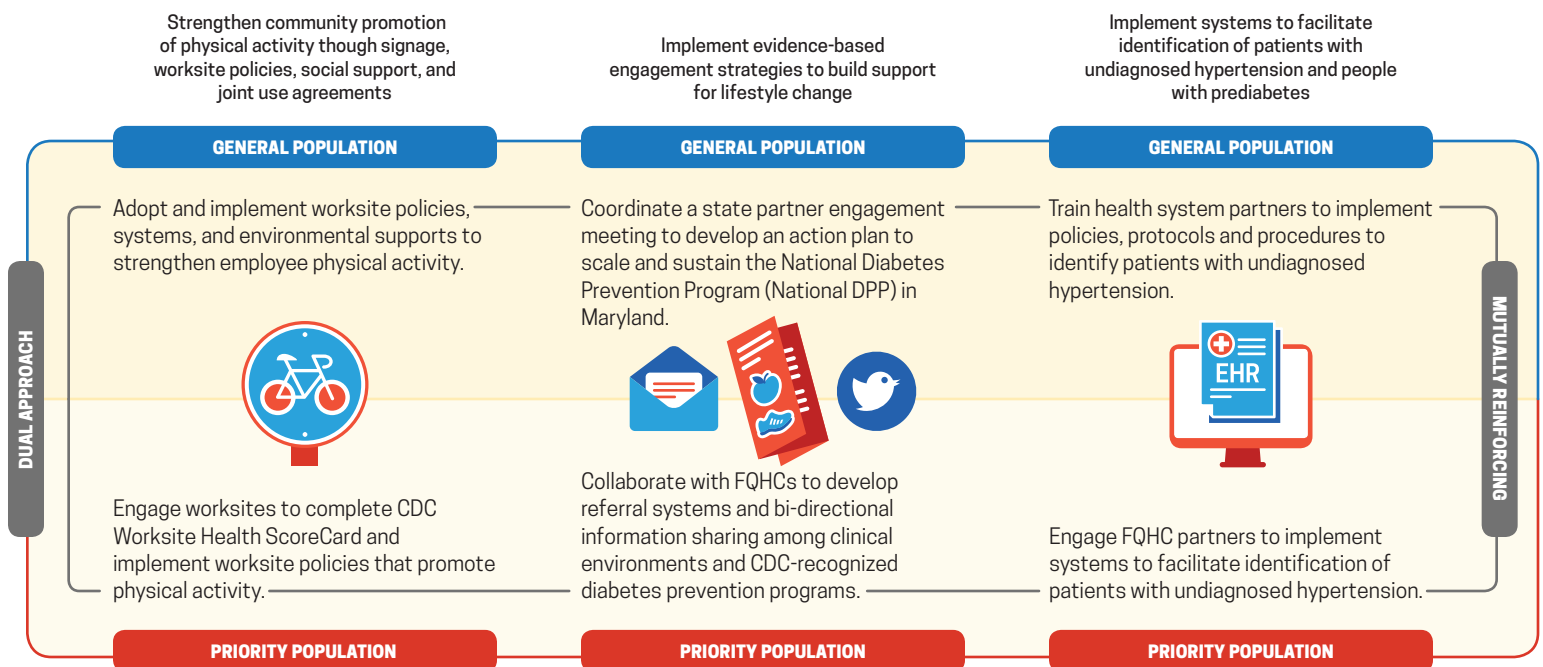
Strengthen community promotion of physical activity though signage, worksite policies, social support, and joint use agreements

Implement evidence-based engagement strategies to build support for lifestyle change

Implement systems to facilitate identification of patients with undiagnosed hypertension and people with prediabetes

GENERAL POPULATION

GENERAL POPULATION

GENERAL POPULATION

DUAL APPROACH

Adopt and implement worksite policies, systems, and environmental supports to strengthen employee physical activity.

Coordinate a state partner engagement meeting to develop an action plan to scale and sustain the National Diabetes Prevention Program (National DPP) in Maryland.

Train health system partners to implement policies, protocols and procedures to identify patients with undiagnosed hypertension.

EHR

MUTUALLY REINFORCING

Engage worksites to complete CDC Worksite Health ScoreCard and implement worksite policies that promote physical activity.

Collaborate with FQHCs to develop referral systems and bi-directional information sharing among clinical environments and CDC-recognized diabetes prevention programs.

Engage FQHC partners to implement systems to facilitate identification of patients with undiagnosed hypertension.

PRIORITY POPULATION

PRIORITY POPULATION

PRIORITY POPULATION